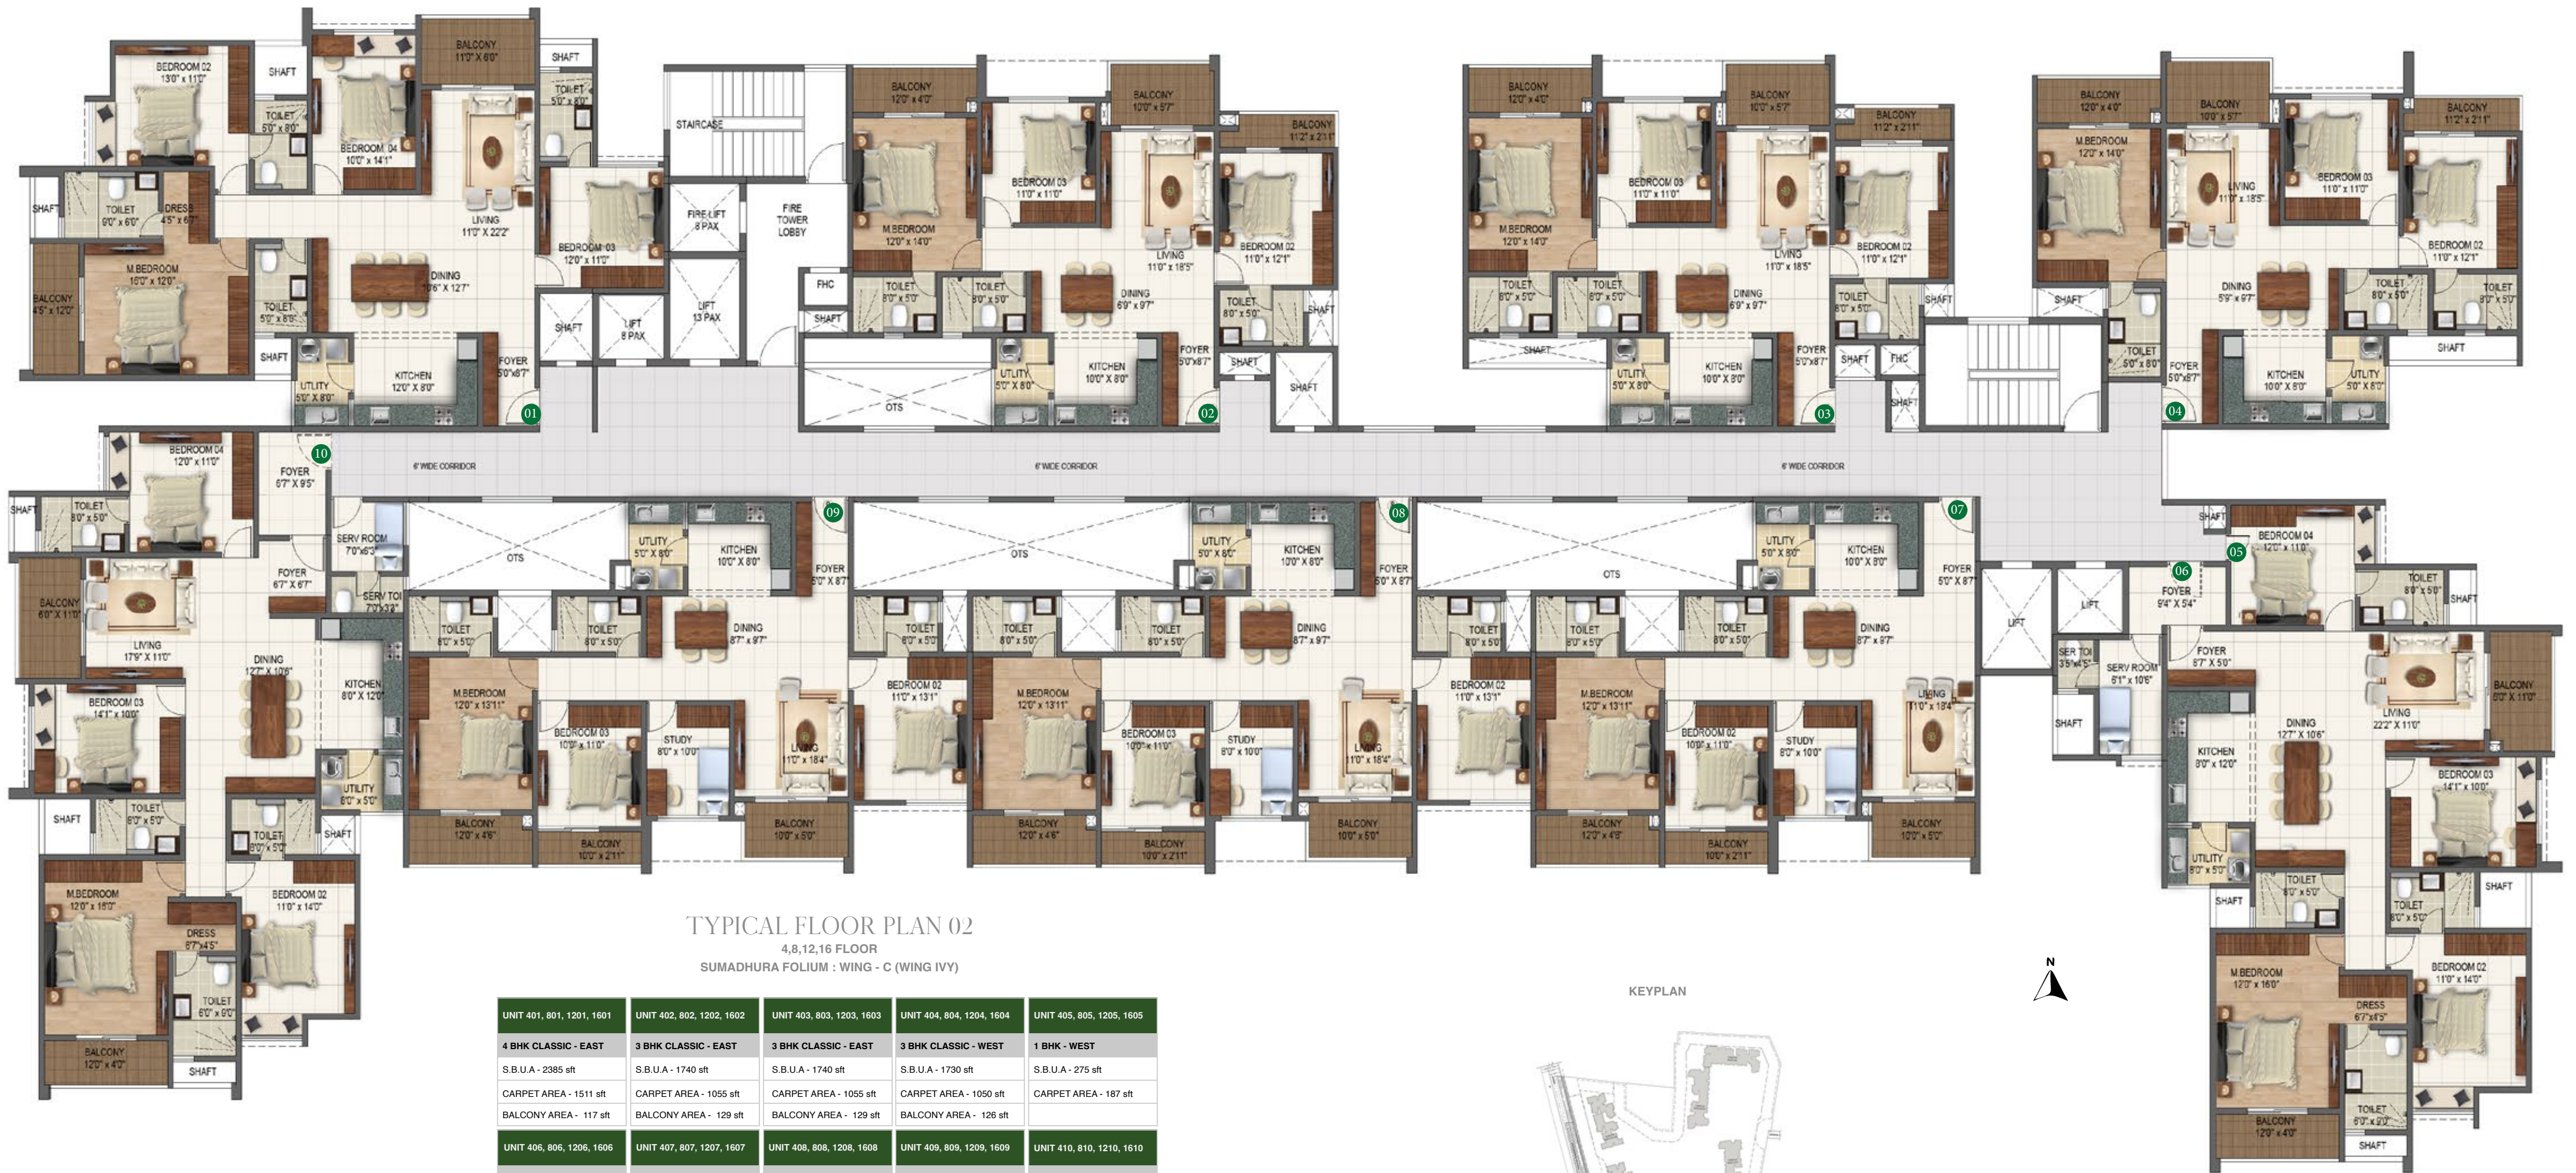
BALCONY 11'0" X 6'0"
SHAFT
SHAFT
BEDROOM 02 13'0" x 11'0"
TOILET 5'0" x 8'0"
TOILET 5'0" x 8'0"
BEDROOM 04 10'0" x 14'1"
SHAFT
TOILET 9'0" x 6'0"
DRESS 4'5" x 6'7"
LIVING 11'0" X 22'2"
M.BEDROOM 16'0" x 12'0"
BALCONY 4'5" x 12'0"
TOILET 5'0" x 8'0"
DINING 10'6" X 12'7"
SHAFT
KITCHEN 12'0" X 8'0"
UTILITY 5'0" X 8'0"
FOYER 5'0"x6'7"
01
STAIRCASE
FIRE LIFT 8 PAX
FIRE TOWER LOBBY
BEDROOM 03 12'0" x 11'0"
SHAFT
LIFT 8 PAX
LIFT 13 PAX
FHC
SHAFT
OTS
BALCONY 12'0" x 4'0"
M.BEDROOM 12'0" x 14'0"
BALCONY 10'0" x 5'7"
BEDROOM 03 11'0" x 11'0"
BALCONY 11'2" x 2'11"
LIVING 11'0" x 18'5"
BEDROOM 02 11'0" x 12'1"
TOILET 8'0" x 5'0"
TOILET 8'0" x 5'0"
DINING 6'9" x 9'7"
TOILET 8'0" x 5'0"
SHAFT
UTILITY 5'0" X 8'0"
KITCHEN 10'0" X 8'0"
FOYER 5'0"x6'7"
SHAFT
SHAFT
02
BALCONY 12'0" x 4'0"
BALCONY 10'0" x 5'7"
BALCONY 11'2" x 2'11"
BEDROOM 03 11'0" x 11'0"
M.BEDROOM 12'0" x 14'0"
LIVING 11'0" x 18'5"
BEDROOM 02 11'0" x 12'1"
TOILET 8'0" x 5'0"
TOILET 8'0" x 5'0"
DINING 6'9" x 9'7"
TOILET 8'0" x 5'0"
SHAFT
SHAFT
UTILITY 5'0" X 8'0"
KITCHEN 10'0" X 8'0"
FOYER 5'0"x6'7"
SHAFT
FHC
SHAFT
03
BALCONY 12'0" x 4'0"
BALCONY 10'0" x 5'7"
BALCONY 11'2" x 2'11"
M.BEDROOM 12'0" x 14'0"
LIVING 11'0" x 18'5"
BEDROOM 03 11'0" x 11'0"
BEDROOM 02 11'0" x 12'1"
DINING 5'9" x 9'7"
SHAFT
TOILET 8'0" x 5'0"
TOILET 8'0" x 5'0"
TOILET 5'0" x 8'0"
SHAFT
FOYER 5'0"x6'7"
KITCHEN 10'0" X 8'0"
UTILITY 5'0" X 8'0"
04
BEDROOM 04 12'0" x 11'0"
10
FOYER 6'7" X 9'5"
6' WIDE CORRIDOR
6' WIDE CORRIDOR
6' WIDE CORRIDOR
TOILET 8'0" x 5'0"
SHAFT
SERV ROOM 7'0"x6'3"
SERV TOI 7'0"x3'3"
FOYER 6'7" X 6'7"
BALCONY 6'0" X 11'0"
LIVING 17'9" X 11'0"
DINING 12'7" X 10'6"
KITCHEN 8'0" X 12'0"
BEDROOM 03 14'1" x 10'0"
UTILITY 8'0" X 5'0"
SHAFT
TOILET 8'0" x 5'0"
TOILET 8'0" x 5'0"
SHAFT
M.BEDROOM 12'0" x 16'0"
DRESS 6'7" x 4'5"
BEDROOM 02 11'0" x 14'0"
TOILET 6'0" x 9'0"
BALCONY 12'0" x 4'0"
SHAFT
OTS
UTILITY 5'0" X 8'0"
KITCHEN 10'0" X 8'0"
09
FOYER 5'0" X 8'7"
TOILET 8'0" x 5'0"
TOILET 8'0" x 5'0"
DINING 8'7" x 9'7"
M.BEDROOM 12'0" x 13'11"
BEDROOM 03 10'0" x 11'0"
STUDY 8'0" x 10'0"
LIVING 11'0" x 18'4"
BALCONY 12'0" x 4'6"
BALCONY 10'0" x 2'11"
BALCONY 10'0" x 5'0"
OTS
UTILITY 5'0" X 8'0"
KITCHEN 10'0" X 8'0"
08
FOYER 5'0" X 8'7"
TOILET 8'0" x 5'0"
TOILET 8'0" x 5'0"
TOILET 8'0" x 5'0"
DINING 8'7" x 9'7"
BEDROOM 02 11'0" x 13'1"
M.BEDROOM 12'0" x 13'11"
BEDROOM 03 10'0" x 11'0"
STUDY 8'0" x 10'0"
LIVING 11'0" x 18'4"
BALCONY 12'0" x 4'6"
BALCONY 10'0" x 2'11"
BALCONY 10'0" x 5'0"
OTS
UTILITY 5'0" X 8'0"
KITCHEN 10'0" X 8'0"
07
FOYER 5'0" X 8'7"
TOILET 8'0" x 5'0"
TOILET 8'0" x 5'0"
TOILET 8'0" x 5'0"
DINING 8'7" x 9'7"
BEDROOM 02 11'0" x 13'1"
M.BEDROOM 12'0" x 13'11"
BEDROOM 02 10'0" x 11'0"
STUDY 8'0" x 10'0"
LIVING 11'0" x 18'4"
BALCONY 12'0" x 4'6"
BALCONY 10'0" x 2'11"
BALCONY 10'0" x 5'0"
LIFT
LIFT
SHAFT
05
BEDROOM 04 12'0" x 11'0"
06
FOYER 9'4" X 5'4"
TOILET 8'0" x 5'0"
SHAFT
SER TOI 3'5"x4'5"
SERV ROOM 6'1" x 10'6"
FOYER 8'7" X 5'0"
BALCONY 8'0" X 11'0"
LIVING 22'2" X 11'0"
SHAFT
DINING 12'7" X 10'6"
KITCHEN 8'0" X 12'0"
BEDROOM 03 14'1" x 10'0"
UTILITY 8'0" X 5'0"
SHAFT
TOILET 8'0" x 5'0"
SHAFT
TOILET 8'0" x 5'0"
M.BEDROOM 12'0" x 16'0"
DRESS 6'7" x 4'5"
BEDROOM 02 11'0" x 14'0"
BALCONY 12'0" x 4'0"
TOILET 6'0" x 9'0"
SHAFT

TYPICAL FLOOR PLAN 02
4,8,12,16 FLOOR
SUMADHURA FOLIUM : WING - C (WING IVY)

| UNIT 401, 801, 1201, 1601 | UNIT 402, 802, 1202, 1602 | UNIT 403, 803, 1203, 1603 | UNIT 404, 804, 1204, 1604 | UNIT 405, 805, 1205, 1605 |
|---|---|---|---|---|
| 4 BHK CLASSIC - EAST | 3 BHK CLASSIC - EAST | 3 BHK CLASSIC - EAST | 3 BHK CLASSIC - WEST | 1 BHK - WEST |
| S.B.U.A - 2385 sft | S.B.U.A - 1740 sft | S.B.U.A - 1740 sft | S.B.U.A - 1730 sft | S.B.U.A - 275 sft |
| CARPET AREA - 1511 sft | CARPET AREA - 1055 sft | CARPET AREA - 1055 sft | CARPET AREA - 1050 sft | CARPET AREA - 187 sft |
| BALCONY AREA - 117 sft | BALCONY AREA - 129 sft | BALCONY AREA - 129 sft | BALCONY AREA - 126 sft | |
| UNIT 406, 806, 1206, 1606 | UNIT 407, 807, 1207, 1607 | UNIT 408, 808, 1208, 1608 | UNIT 409, 809, 1209, 1609 | UNIT 410, 810, 1210, 1610 |

KEYPLAN
N